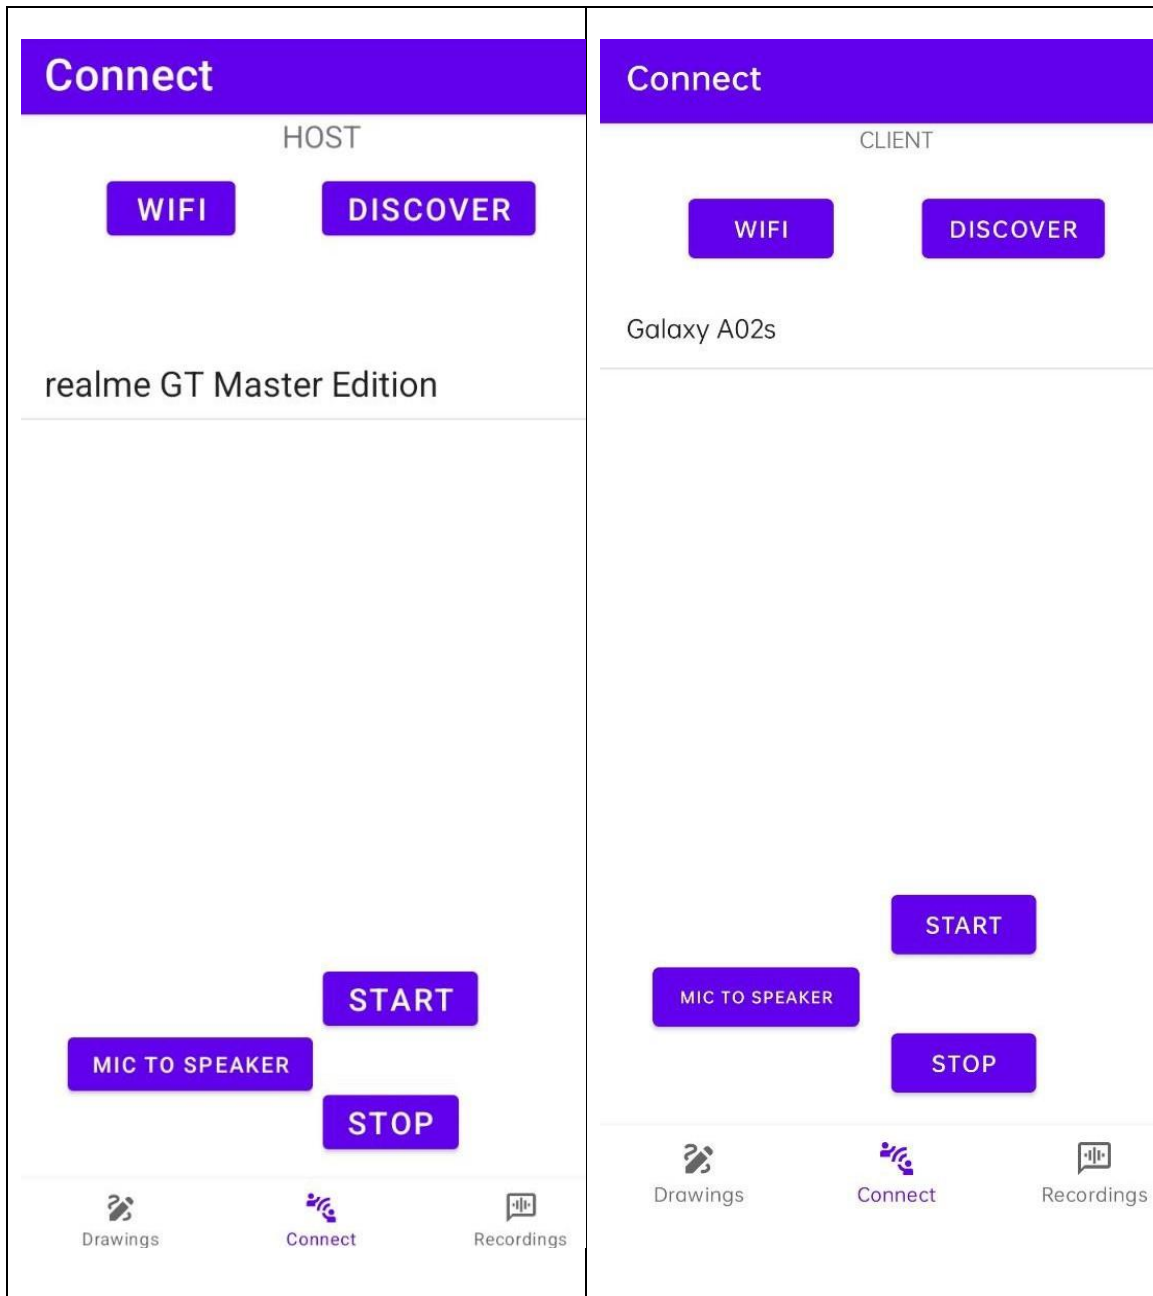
Connect

HOST

WIFI

DISCOVER

realme GT Master Edition

START

MIC TO SPEAKER

STOP

Drawings

Connect

Recordings

Connect

CLIENT

WIFI

DISCOVER

Galaxy A02s

START

MIC TO SPEAKER

STOP

Drawings

Connect

Recordings